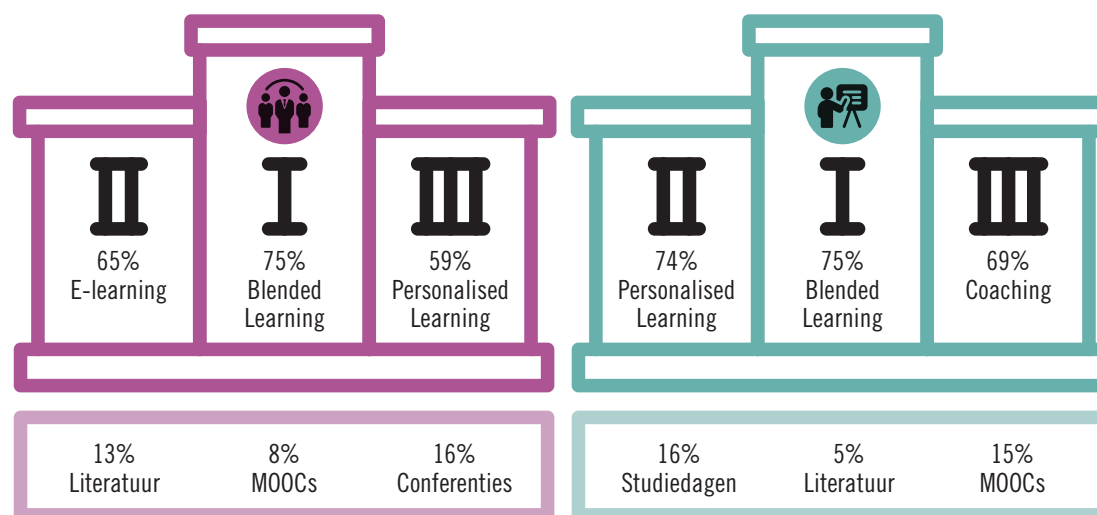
II
65%
E-learning

I
75%
Blended Learning

III
59%
Personalised Learning

13%
Literatuur

8%
MOOCs

16%
Conferenties

II
74%
Personalised Learning

I
75%
Blended Learning

III
69%
Coaching

16%
Studiedagen

5%
Literatuur

15%
MOOCs